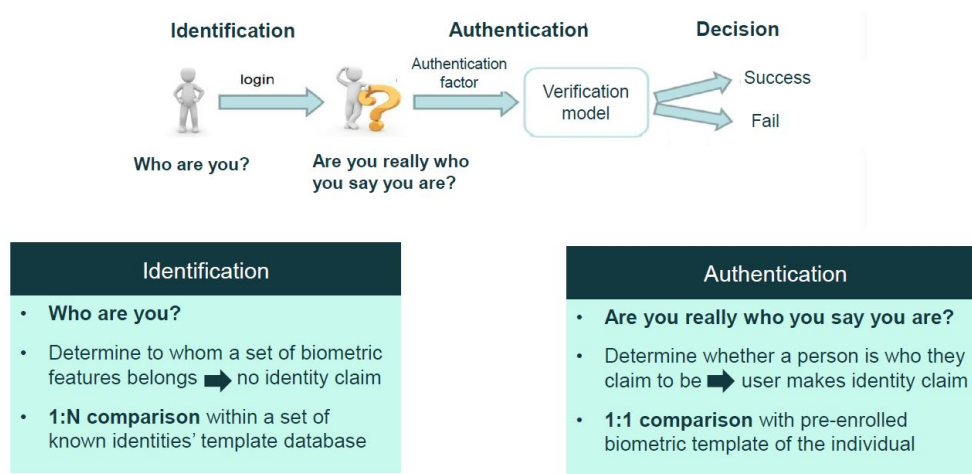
Identification

Authentication

Decision

login

Authentication factor

Verification model

Success

Fail

Who are you?

Are you really who you say you are?

Identification

- **Who are you?**
- Determine to whom a set of biometric features belongs ➡ no identity claim
- **1:N comparison** within a set of known identities' template database

Authentication

- **Are you really who you say you are?**
- Determine whether a person is who they claim to be ➡ user makes identity claim
- **1:1 comparison** with pre-enrolled biometric template of the individual